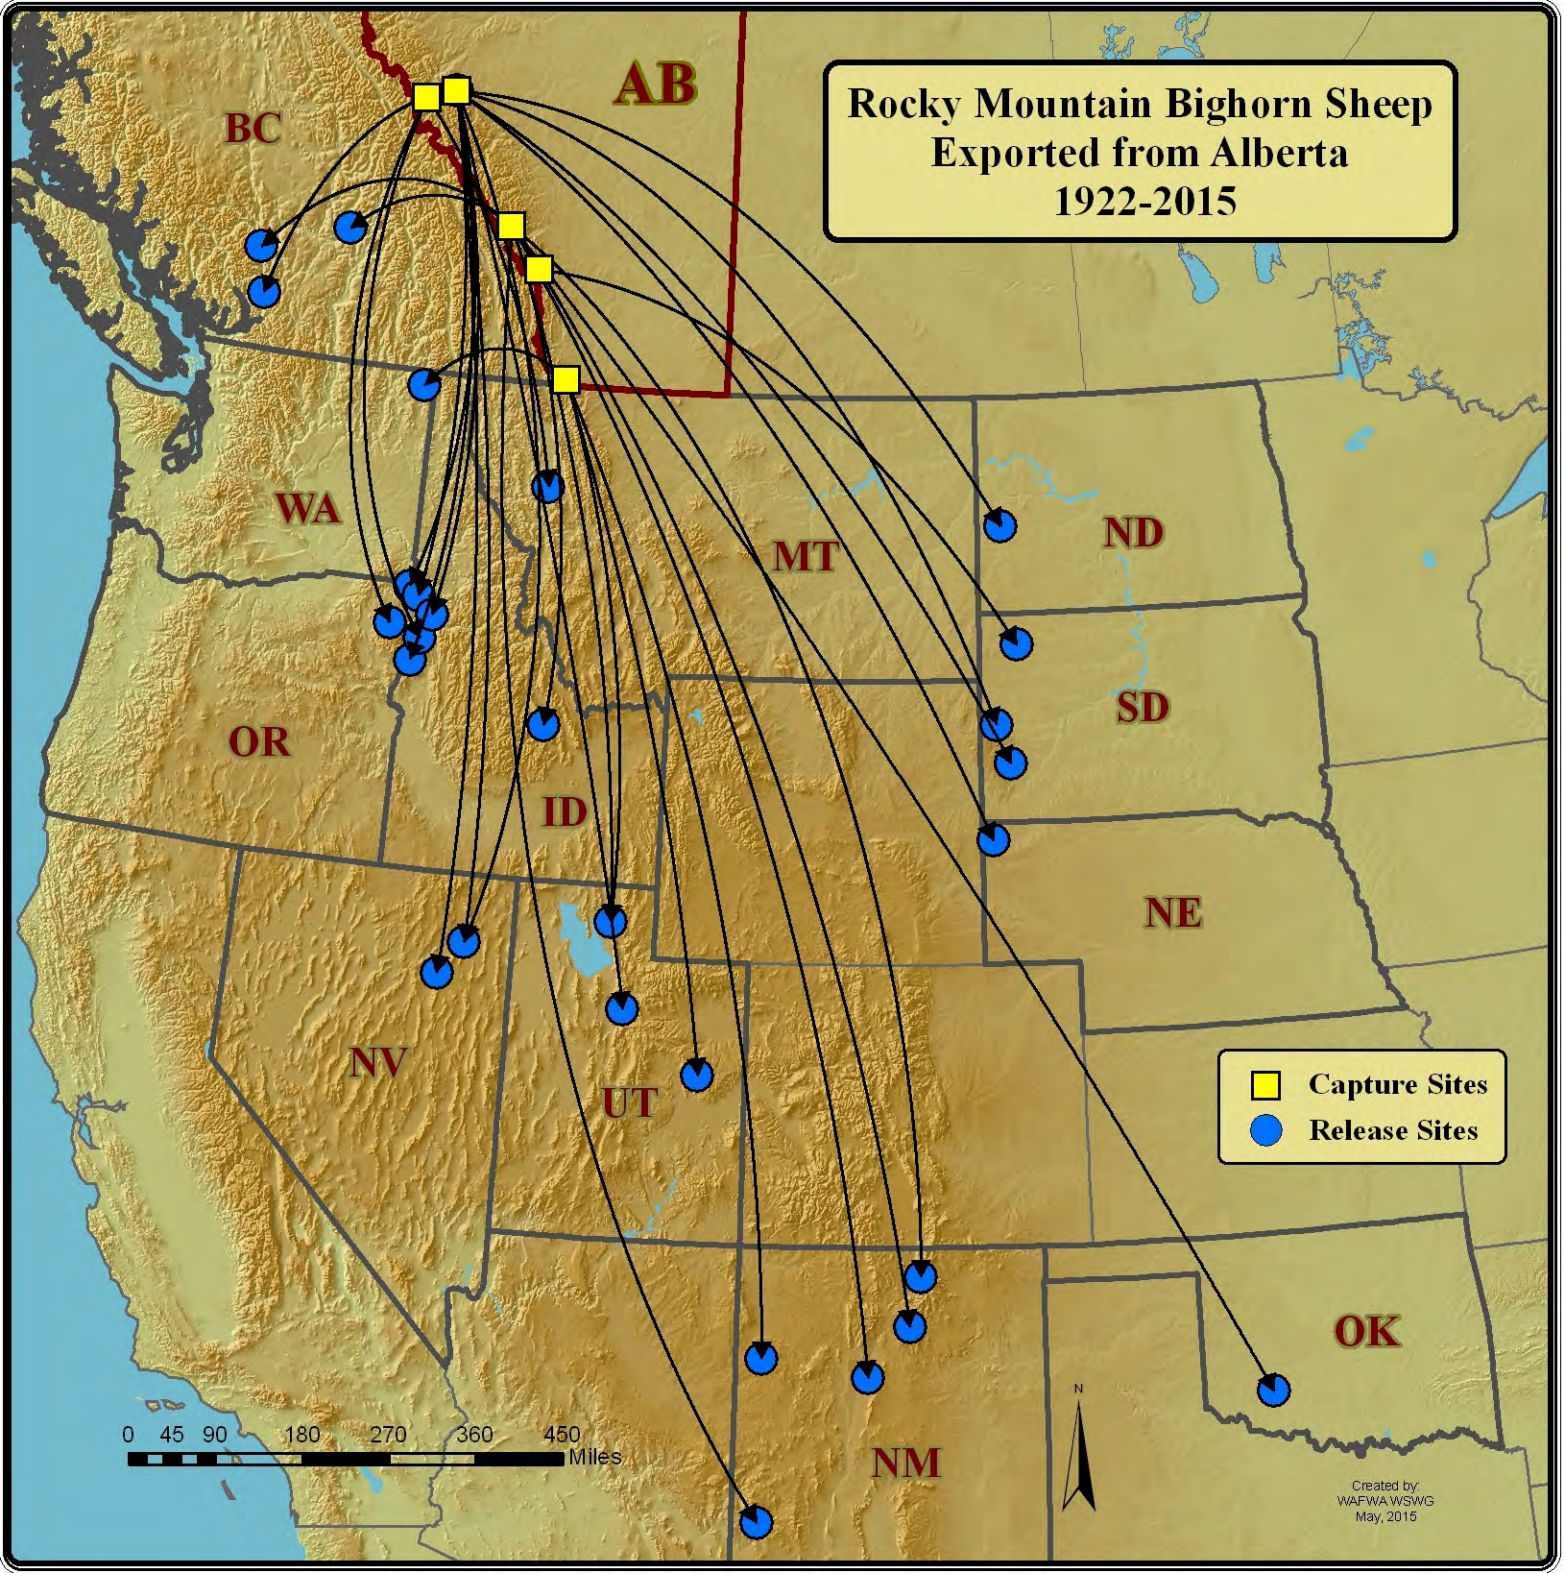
Rocky Mountain Bighorn Sheep
Exported from Alberta
1922-2015

AB

BC

WA

MT

ND

SD

OR

ID

NE

NV

UT

OK

NM

Capture Sites
Release Sites

0 45 90 180 270 360 450
Miles

N

Created by:
WAFWA WSWG
May, 2015